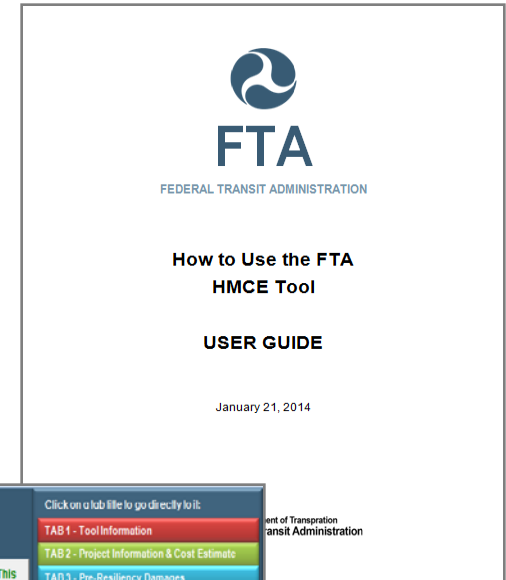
FTA

FEDERAL TRANSIT ADMINISTRATION

How to Use the FTA HMCE Tool

USER GUIDE

January 21, 2014

Click on a tab title to go directly to it:

TAB 1 - Tool Information

TAB 2 - Project Information & Cost Estimate

TAB 3 - Pre-Resiliency Damages

This

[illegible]ent of Transpration

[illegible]ransit Administration